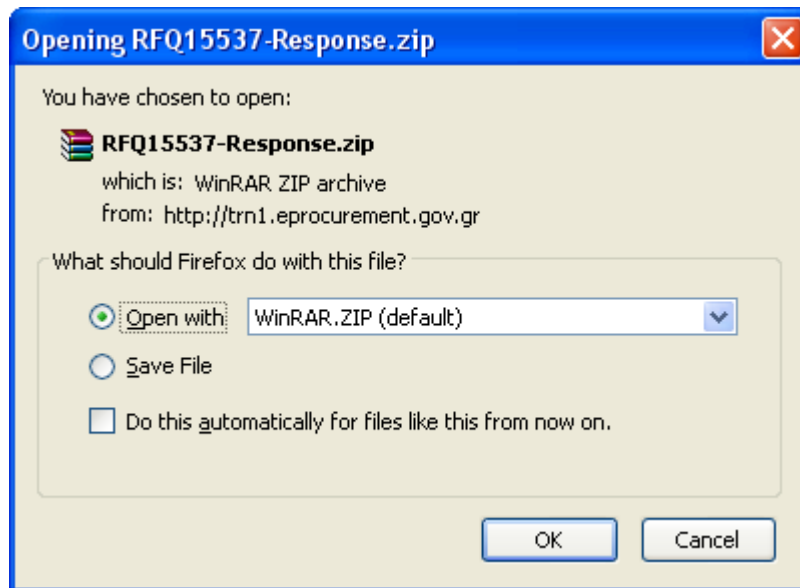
Opening RFQ15537-Response.zip

You have chosen to open:

RFQ15537-Response.zip

which is: WinRAR ZIP archive

from: http://trn1.eprocurement.gov.gr

What should Firefox do with this file?

Open with WinRAR.ZIP (default)

Save File

Do this automatically for files like this from now on.

OK Cancel